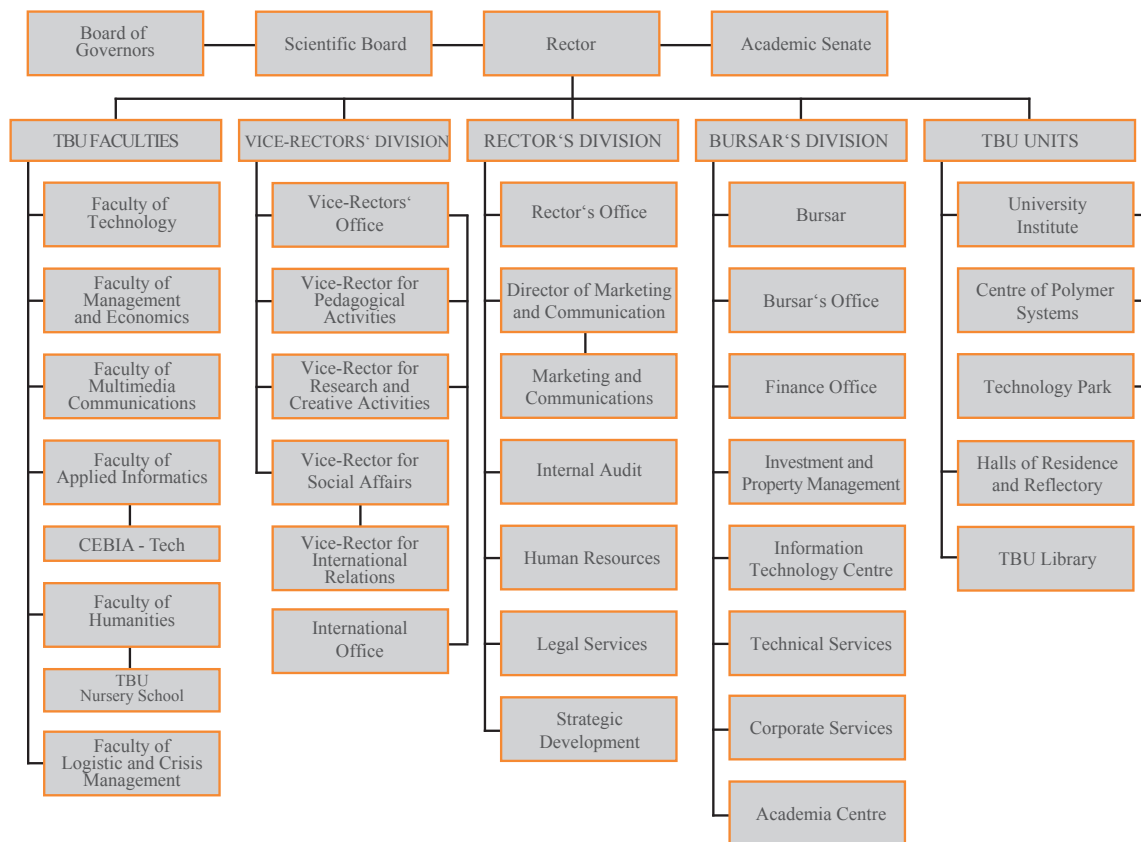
Board of Governors

Scientific Board

Rector

Academic Senate

TBU FACULTIES

Faculty of Technology

Faculty of Management and Economics

Faculty of Multimedia Communications

Faculty of Applied Informatics

CEBIA - Tech

Faculty of Humanities

TBU Nursery School

Faculty of Logistic and Crisis Management

VICE-RECTORS‘ DIVISION

Vice-Rectors‘ Office

Vice-Rector for Pedagogical Activities

Vice-Rector for Research and Creative Activities

Vice-Rector for Social Affairs

Vice-Rector for International Relations

International Office

RECTOR‘S DIVISION

Rector‘s Office

Director of Marketing and Communication

Marketing and Communications

Internal Audit

Human Resources

Legal Services

Strategic Development

BURSAR‘S DIVISION

Bursar

Bursar‘s Office

Finance Office

Investment and Property Management

Information Technology Centre

Technical Services

Corporate Services

Academia Centre

TBU UNITS

University Institute

Centre of Polymer Systems

Technology Park

Halls of Residence and Reflectory

TBU Library